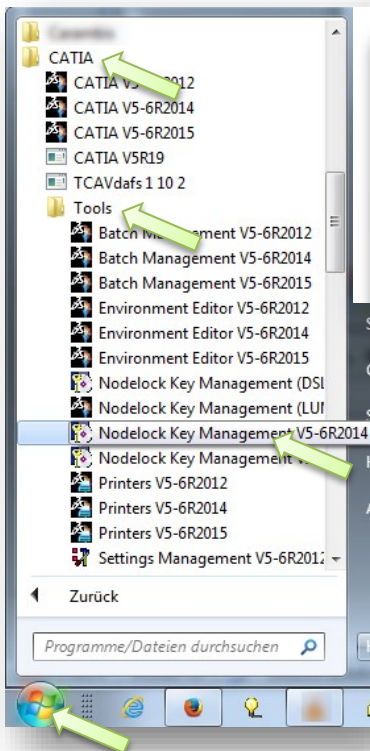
Casemkes
CATIA
CATIA V5-6R2012
CATIA V5-6R2014
CATIA V5-6R2015
CATIA V5R19
TCAVdafs 1 10 2
Tools
Batch Management V5-6R2012
Batch Management V5-6R2014
Batch Management V5-6R2015
Environment Editor V5-6R2012
Environment Editor V5-6R2014
Environment Editor V5-6R2015
Nodelock Key Management (DSL
Nodelock Key Management (LUM
Nodelock Key Management V5-6R2014
Nodelock Key Management V
Printers V5-6R2012
Printers V5-6R2014
Printers V5-6R2015
Settings Management V5-6R2012
Zurück
Programme/Dateien durchsuchen